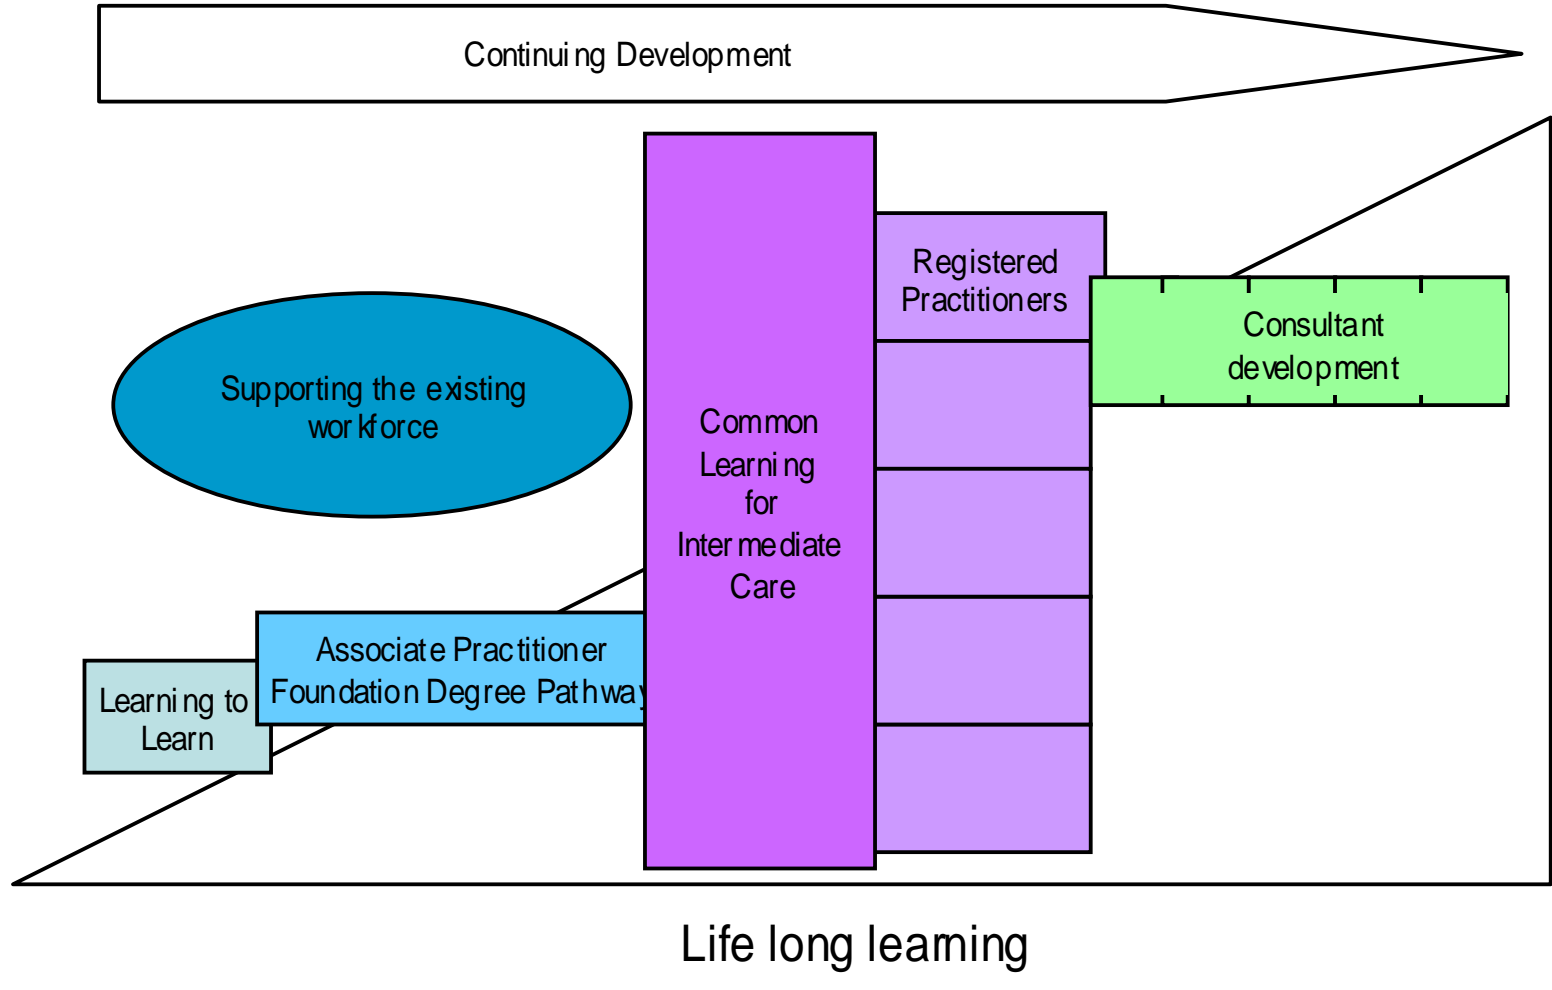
Continuing Development

Registered Practitioners

Consultant development

Supporting the existing workforce

Common Learning for Intermediate Care

Associate Practitioner Foundation Degree Pathway

Learning to Learn

Life long learning